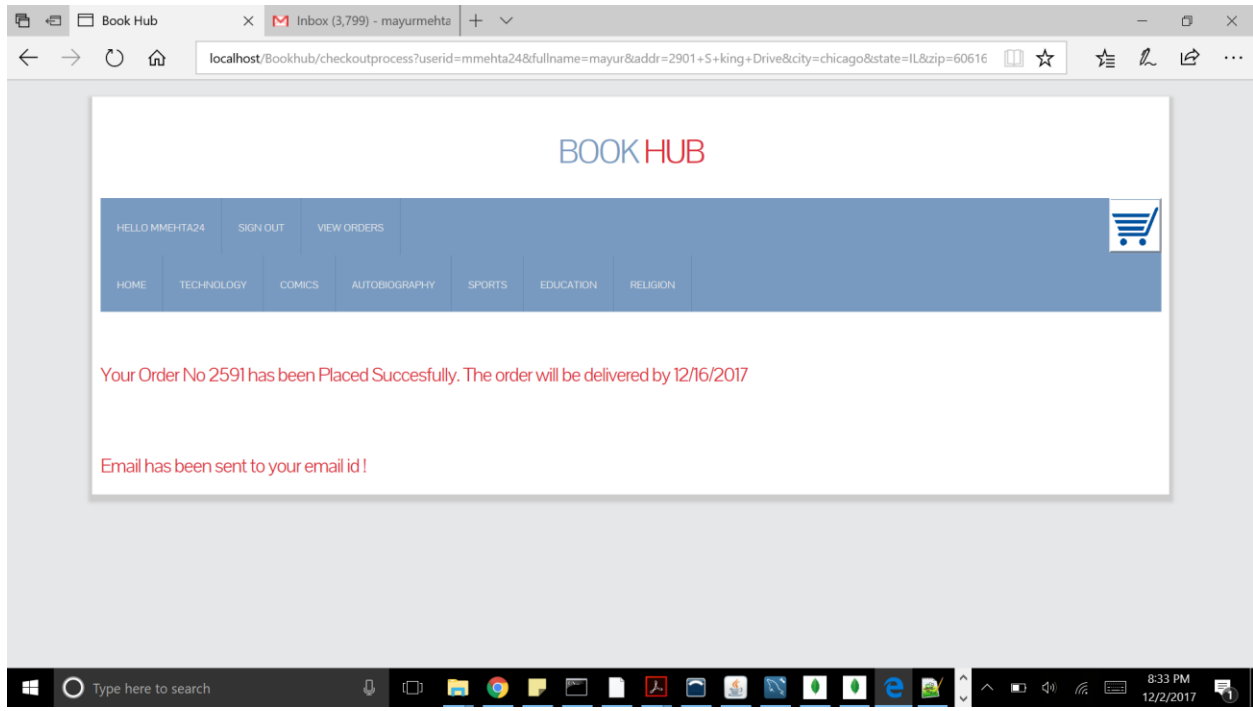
Book Hub
Inbox (3,799) - mayurmehta
localhost/Bookhub/checkoutprocess?userid=mmehta24&fullname=mayur&addr=2901+S+king+Drive&city=chicago&state=IL&zip=60616

BOOK HUB

HELLO MMEHTA24 SIGN OUT VIEW ORDERS

HOME TECHNOLOGY COMICS AUTOBIOGRAPHY SPORTS EDUCATION RELIGION

Your Order No 2591 has been Placed Succesfully. The order will be delivered by 12/16/2017

Email has been sent to your email id !

Type here to search
8:33 PM
12/2/2017